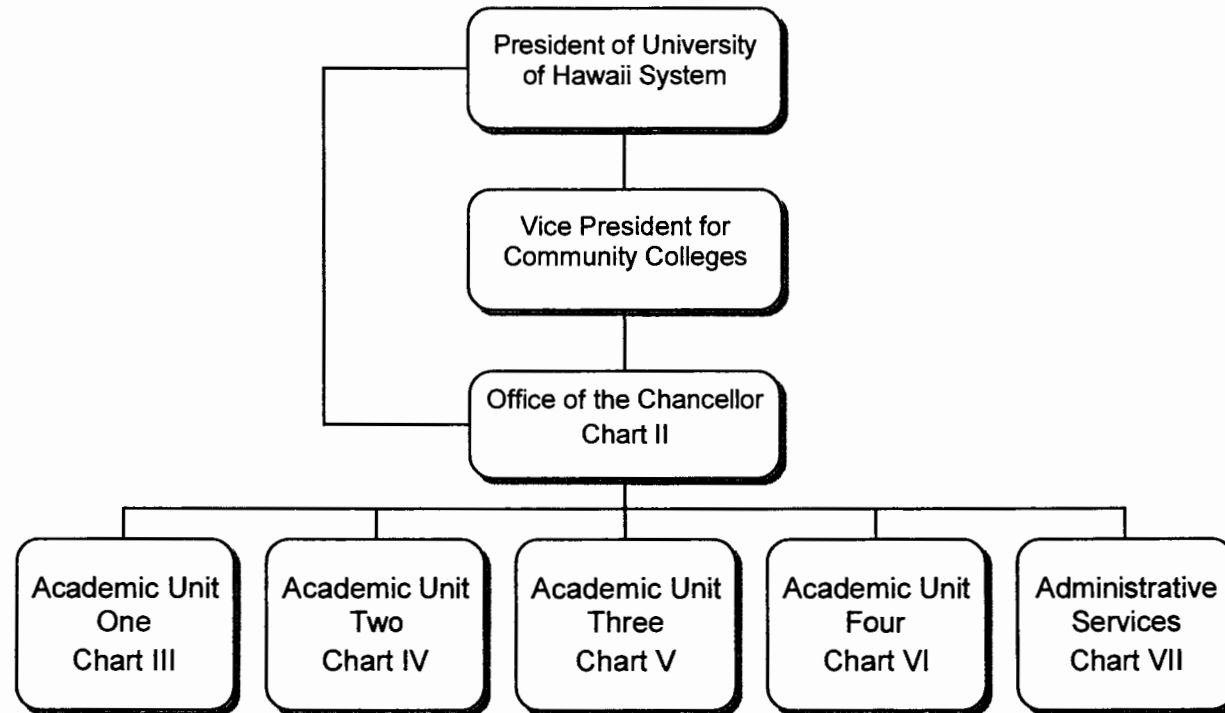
President of University of Hawaii System

Vice President for Community Colleges

Office of the Chancellor
Chart II

Academic Unit One
Chart III

Academic Unit Two
Chart IV

Academic Unit Three
Chart V

Academic Unit Four
Chart VI

Administrative Services
Chart VII